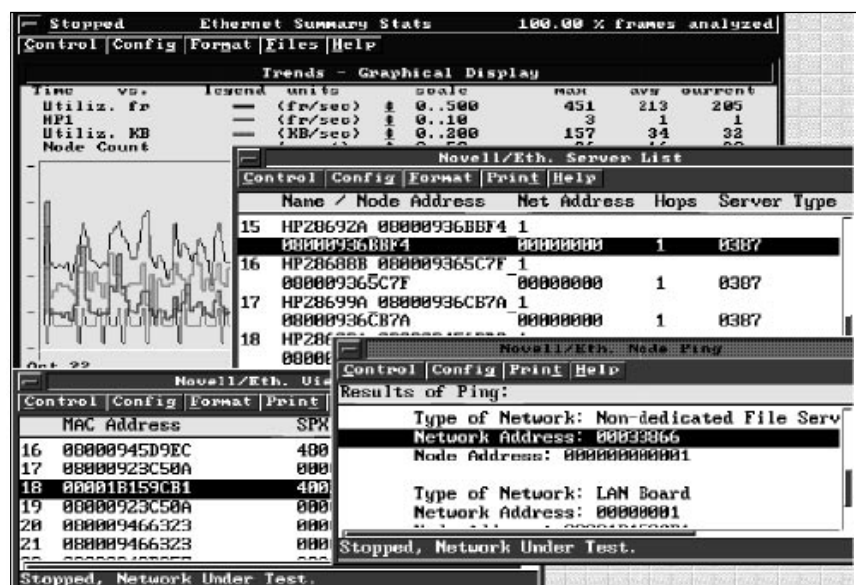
Stopped    Ethernet Summary Stats    100.00 % frames analyzed
Control  Config  Format  Files  Help

Trends - Graphical Display

| Time vs. | legend | units | scale | max | avg | current |
|---|---|---|---|---|---|---|
| Utiliz. fr | — | (fr/sec) | 0..500 | 451 | 213 | 205 |
| HP1 | — | (fr/sec) | 0..10 | 3 | 1 | 1 |
| Utiliz. KB | — | (KB/sec) | 0..200 | 157 | 34 | 32 |
| Node Count | | | | | | |

Oct 22

Novell/Eth. Server List
Control  Config  Format  Print  Help

| | Name / Node Address | Net Address | Hops | Server Type |
|---|---|---|---|---|
| 15 | HP28692A 08000936BBF4 | 1 | | |
| | 08000936BBF4 | 00000000 | 1 | 0387 |
| 16 | HP28688B 080009365C7F | 1 | | |
| | 080009365C7F | 00000000 | 1 | 0387 |
| 17 | HP28699A 08000936CB7A | 1 | | |
| | 08000936CB7A | 00000000 | 1 | 0387 |
| 18 | HP286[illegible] | | | |
| | 08000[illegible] | | | |

Novell/Eth. Vie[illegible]
Control  Config  Format  Print

| | MAC Address | SPX |
|---|---|---|
| 16 | 08000945D9EC | 400 |
| 17 | 08000923C50A | 000 |
| 18 | 00001B159CB1 | 400 |
| 19 | 08000923C50A | 000 |
| 20 | 080009466323 | 000 |
| 21 | 080009466323 | 000 |

Stopped, Network Under Test.

Novell/Eth. Node Ping
Control  Config  Print  Help
Results of Ping:

Type of Network: Non-dedicated File Serv
Network Address: 00033866
Node Address: 000000000001

Type of Network: LAN Board
Network Address: 00000001
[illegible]

Stopped, Network Under Test.